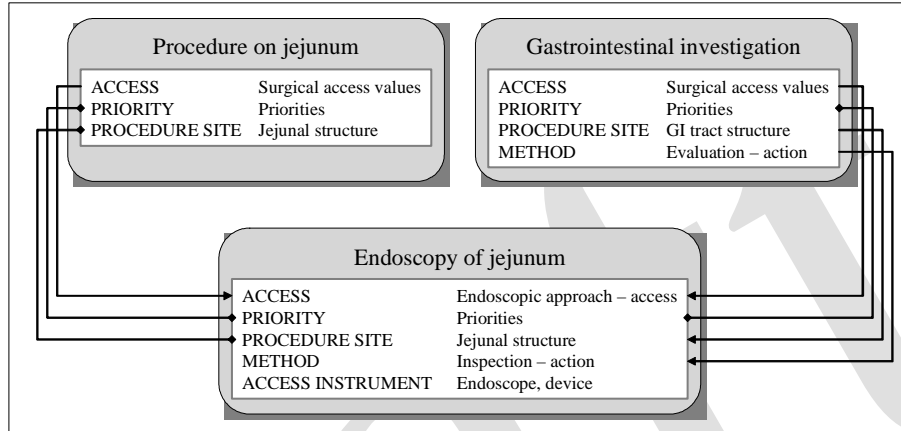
Procedure on jejunum

| ACCESS | Surgical access values |
|---|---|
| PRIORITY | Priorities |
| PROCEDURE SITE | Jejunal structure |

Gastrointestinal investigation

| ACCESS | Surgical access values |
|---|---|
| PRIORITY | Priorities |
| PROCEDURE SITE | GI tract structure |
| METHOD | Evaluation – action |

Endoscopy of jejunum

| ACCESS | Endoscopic approach – access |
|---|---|
| PRIORITY | Priorities |
| PROCEDURE SITE | Jejunal structure |
| METHOD | Inspection – action |
| ACCESS INSTRUMENT | Endoscope, device |